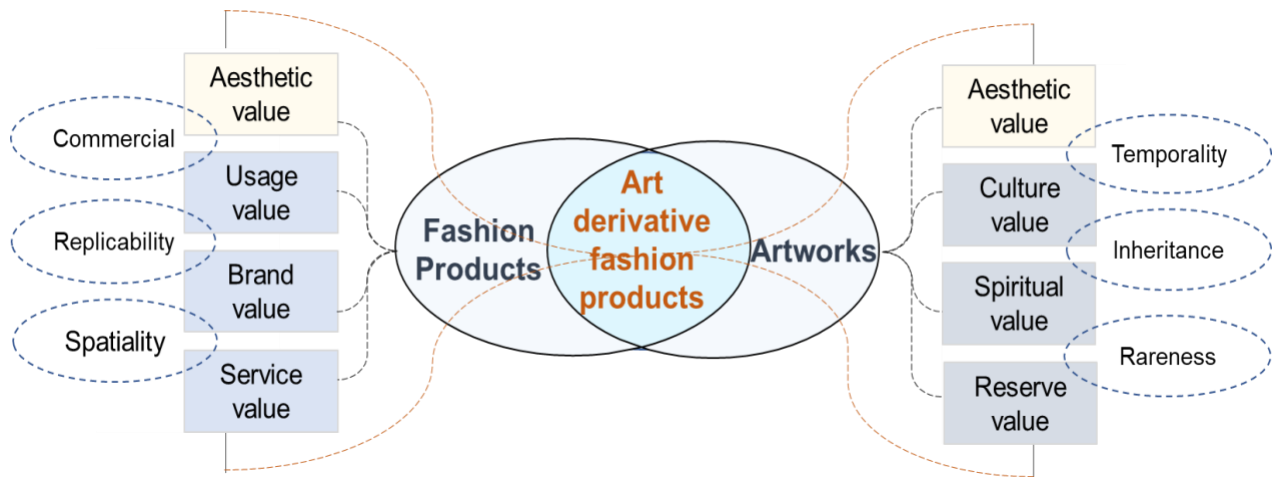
Aesthetic value

Commercial

Usage value

Replicability

Brand value

Spatiality

Service value

Fashion Products

Art derivative fashion products

Artworks

Aesthetic value

Temporality

Culture value

Inheritance

Spiritual value

Rareness

Reserve value